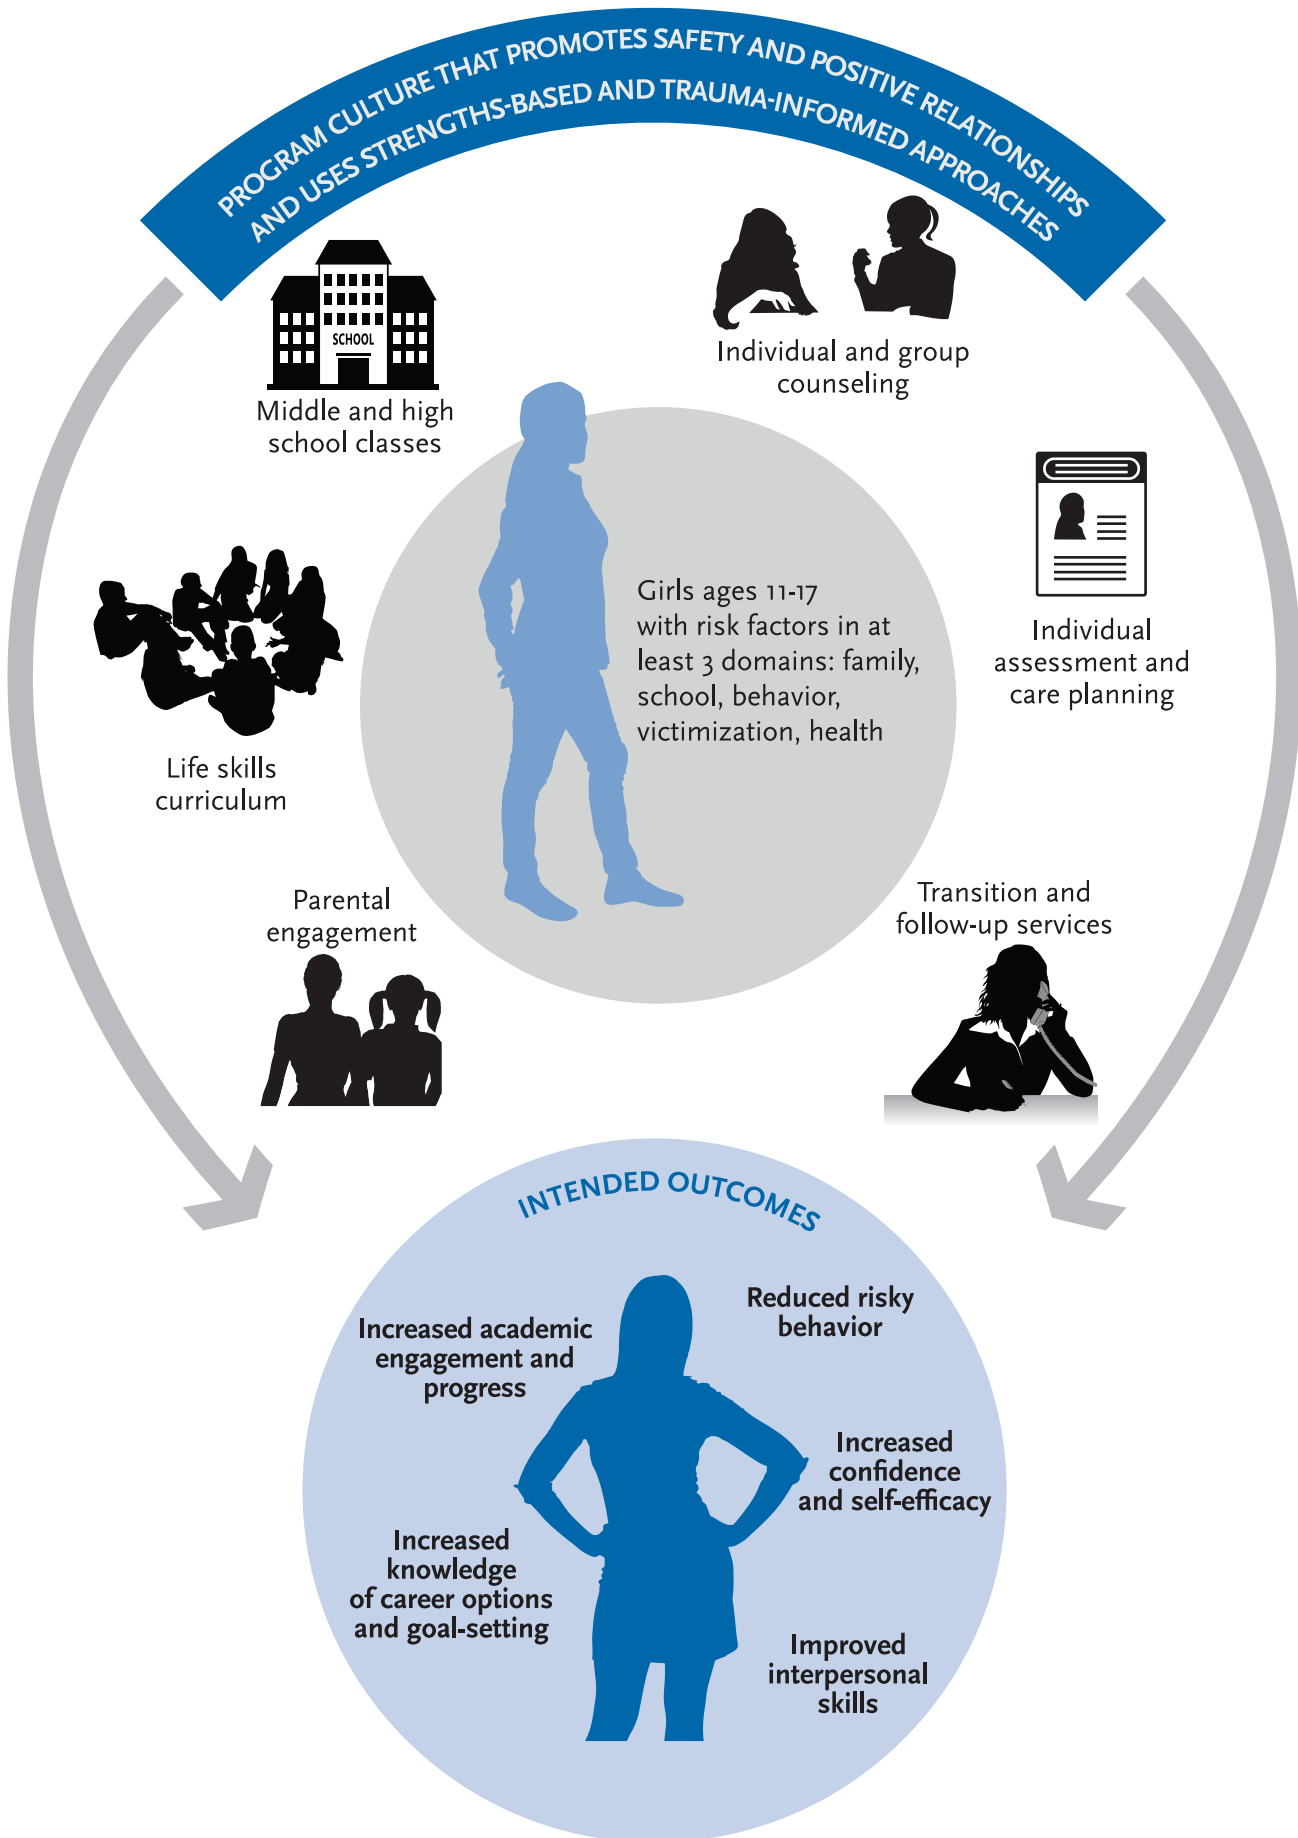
PROGRAM CULTURE THAT PROMOTES SAFETY AND POSITIVE RELATIONSHIPS AND USES STRENGTHS-BASED AND TRAUMA-INFORMED APPROACHES

SCHOOL

Middle and high school classes

Individual and group counseling

Girls ages 11-17 with risk factors in at least 3 domains: family, school, behavior, victimization, health

Individual assessment and care planning

Life skills curriculum

Parental engagement

Transition and follow-up services

INTENDED OUTCOMES

Increased academic engagement and progress

Reduced risky behavior

Increased confidence and self-efficacy

Increased knowledge of career options and goal-setting

Improved interpersonal skills